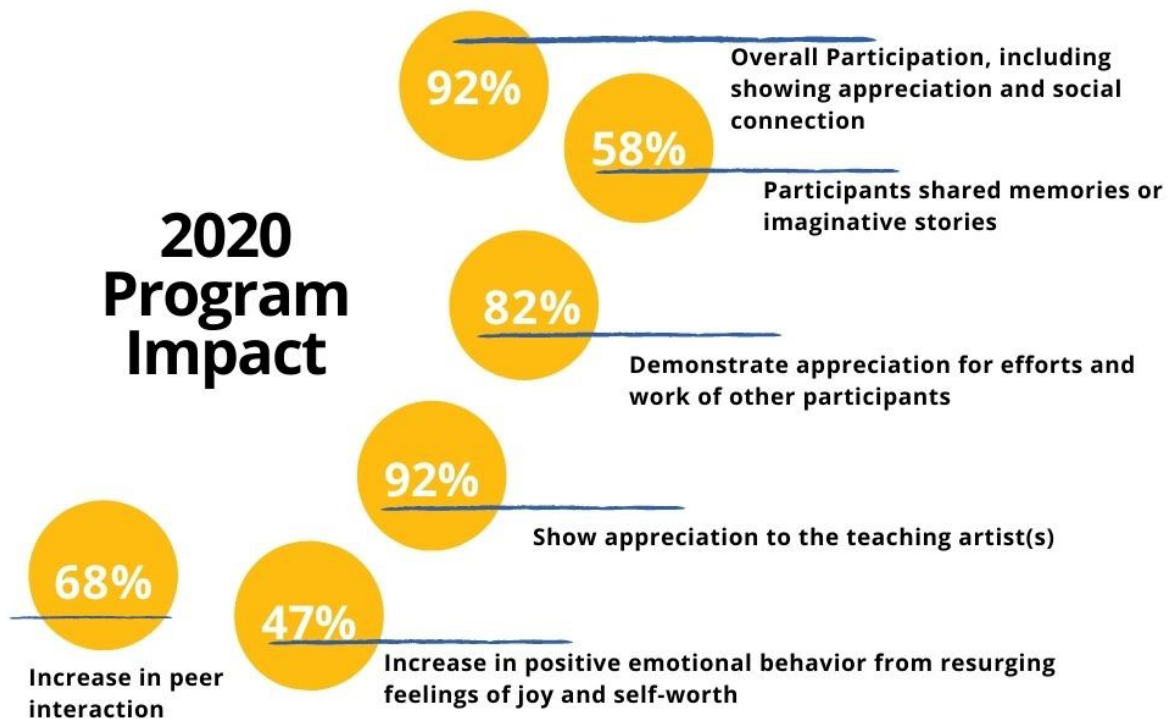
2020 Program Impact

92%
Overall Participation, including showing appreciation and social connection

58%
Participants shared memories or imaginative stories

82%
Demonstrate appreciation for efforts and work of other participants

92%
Show appreciation to the teaching artist(s)

68%
Increase in peer interaction

47%
Increase in positive emotional behavior from resurging feelings of joy and self-worth